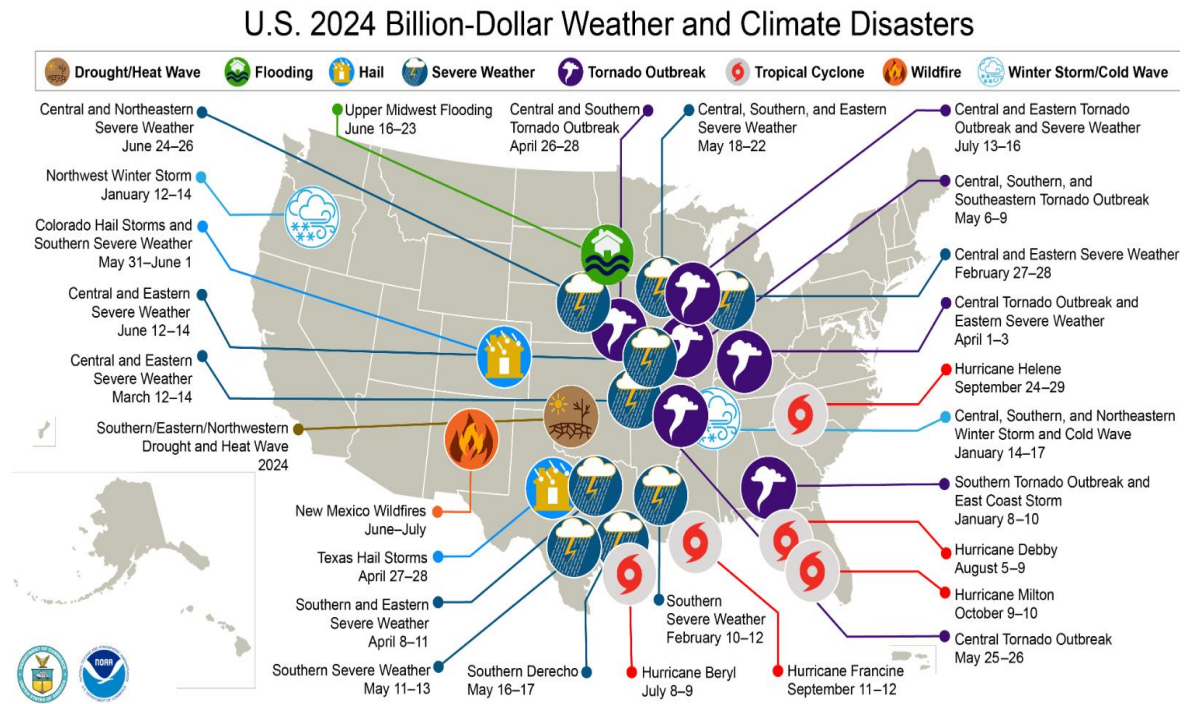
U.S. 2024 Billion-Dollar Weather and Climate Disasters

Drought/Heat Wave Flooding Hail Severe Weather Tornado Outbreak Tropical Cyclone Wildfire Winter Storm/Cold Wave

Central and Northeastern Severe Weather June 24–26

Northwest Winter Storm January 12–14

Colorado Hail Storms and Southern Severe Weather May 31–June 1

Central and Eastern Severe Weather June 12–14

Central and Eastern Severe Weather March 12–14

Southern/Eastern/Northwestern Drought and Heat Wave 2024

New Mexico Wildfires June–July

Texas Hail Storms April 27–28

Southern and Eastern Severe Weather April 8–11

Southern Severe Weather May 11–13

Southern Derecho May 16–17

Upper Midwest Flooding June 16–23

Central and Southern Tornado Outbreak April 26–28

Central, Southern, and Eastern Severe Weather May 18–22

Central and Eastern Tornado Outbreak and Severe Weather July 13–16

Central, Southern, and Southeastern Tornado Outbreak May 6–9

Central and Eastern Severe Weather February 27–28

Central Tornado Outbreak and Eastern Severe Weather April 1–3

Hurricane Helene September 24–29

Central, Southern, and Northeastern Winter Storm and Cold Wave January 14–17

Southern Tornado Outbreak and East Coast Storm January 8–10

Hurricane Debby August 5–9

Hurricane Milton October 9–10

Central Tornado Outbreak May 25–26

Southern Severe Weather February 10–12

Hurricane Beryl July 8–9

Hurricane Francine September 11–12

NOAA